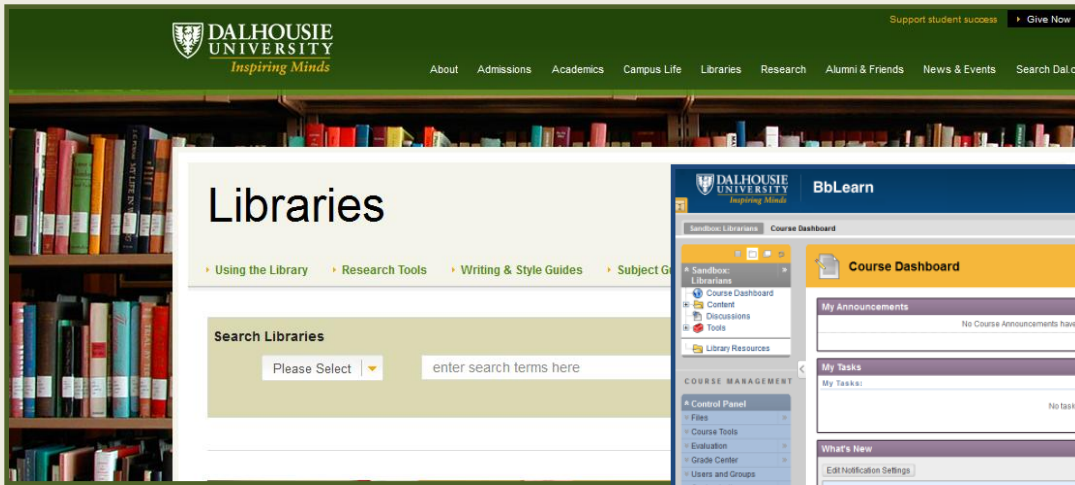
DALHOUSIE UNIVERSITY
Inspiring Minds

Support student success
Give Now

About Admissions Academics Campus Life Libraries Research Alumni & Friends News & Events Search Dal.c

Libraries

Using the Library
Research Tools
Writing & Style Guides
Subject G

Search Libraries

Please Select
enter search terms here

DALHOUSIE UNIVERSITY
Inspiring Minds
BbLearn

Sandbox: Librarians
Course Dashboard

Sandbox: Librarians
Course Dashboard
Content
Discussions
Tools
Library Resources

COURSE MANAGEMENT
Control Panel
Files
Course Tools
Evaluation
Grade Center
Users and Groups

Course Dashboard

My Announcements
No Course Announcements have

My Tasks
My Tasks:
No task

What's New
Edit Notification Settings